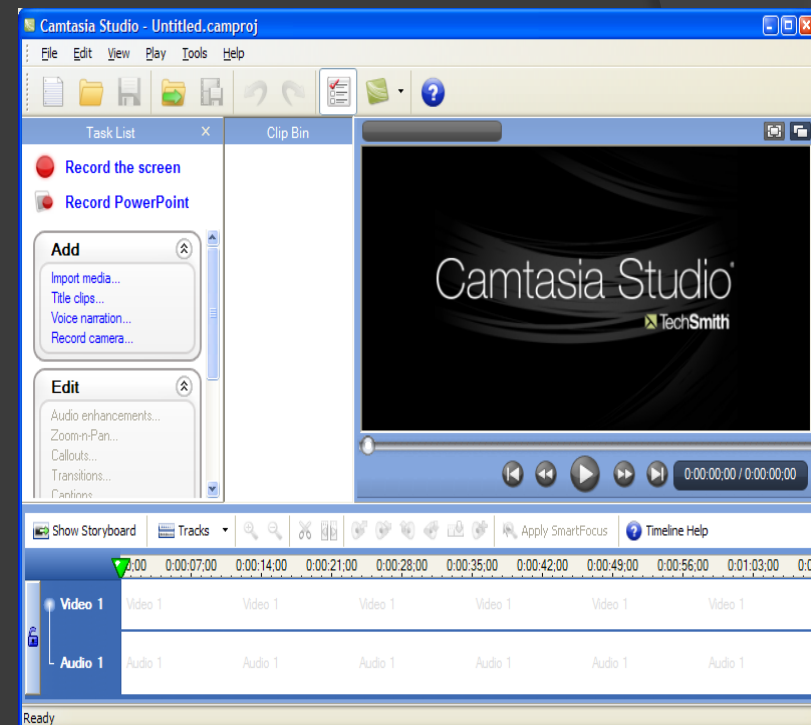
Camtasia Studio - Untitled.camproj

File Edit View Play Tools Help

Task List ×

Clip Bin

Record the screen

Record PowerPoint

Add

Import media...
Title clips...
Voice narration...
Record camera...

Edit

Audio enhancements...
Zoom-n-Pan...
Callouts...
Transitions...
Captions

Camtasia Studio®
TechSmith

0:00:00;00 / 0:00:00;00

Show Storyboard | Tracks | Apply SmartFocus | Timeline Help

0:00 0:00:07;00 0:00:14;00 0:00:21;00 0:00:28;00 0:00:35;00 0:00:42;00 0:00:49;00 0:00:56;00 0:01:03;00

Video 1 Video 1 Video 1 Video 1 Video 1 Video 1 Video 1

Audio 1 Audio 1 Audio 1 Audio 1 Audio 1 Audio 1 Audio 1

Ready